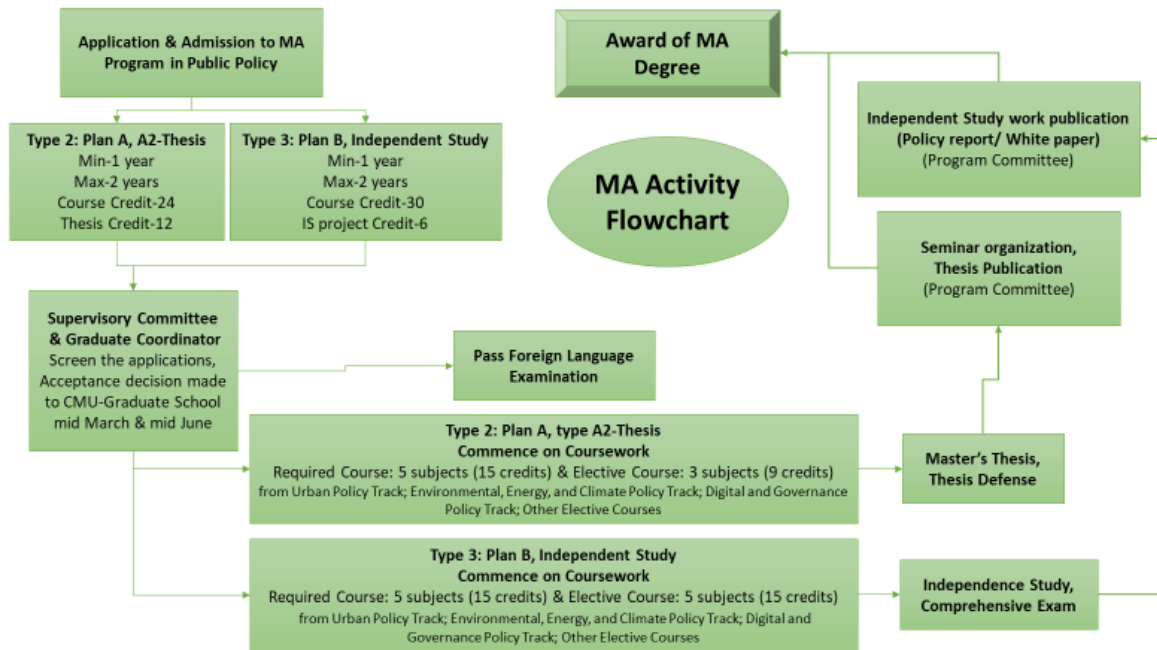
Application & Admission to MA Program in Public Policy

Type 2: Plan A, A2-Thesis
Min-1 year
Max-2 years
Course Credit-24
Thesis Credit-12

Type 3: Plan B, Independent Study
Min-1 year
Max-2 years
Course Credit-30
IS project Credit-6

Supervisory Committee & Graduate Coordinator
Screen the applications, Acceptance decision made to CMU-Graduate School mid March & mid June

Pass Foreign Language Examination

Award of MA Degree

MA Activity Flowchart

Independent Study work publication (Policy report/ White paper)
(Program Committee)

Seminar organization, Thesis Publication
(Program Committee)

Type 2: Plan A, type A2-Thesis
Commence on Coursework
Required Course: 5 subjects (15 credits) & Elective Course: 3 subjects (9 credits)
from Urban Policy Track; Environmental, Energy, and Climate Policy Track; Digital and Governance Policy Track; Other Elective Courses

Master's Thesis, Thesis Defense

Type 3: Plan B, Independent Study
Commence on Coursework
Required Course: 5 subjects (15 credits) & Elective Course: 5 subjects (15 credits)
from Urban Policy Track; Environmental, Energy, and Climate Policy Track; Digital and Governance Policy Track; Other Elective Courses

Independence Study, Comprehensive Exam